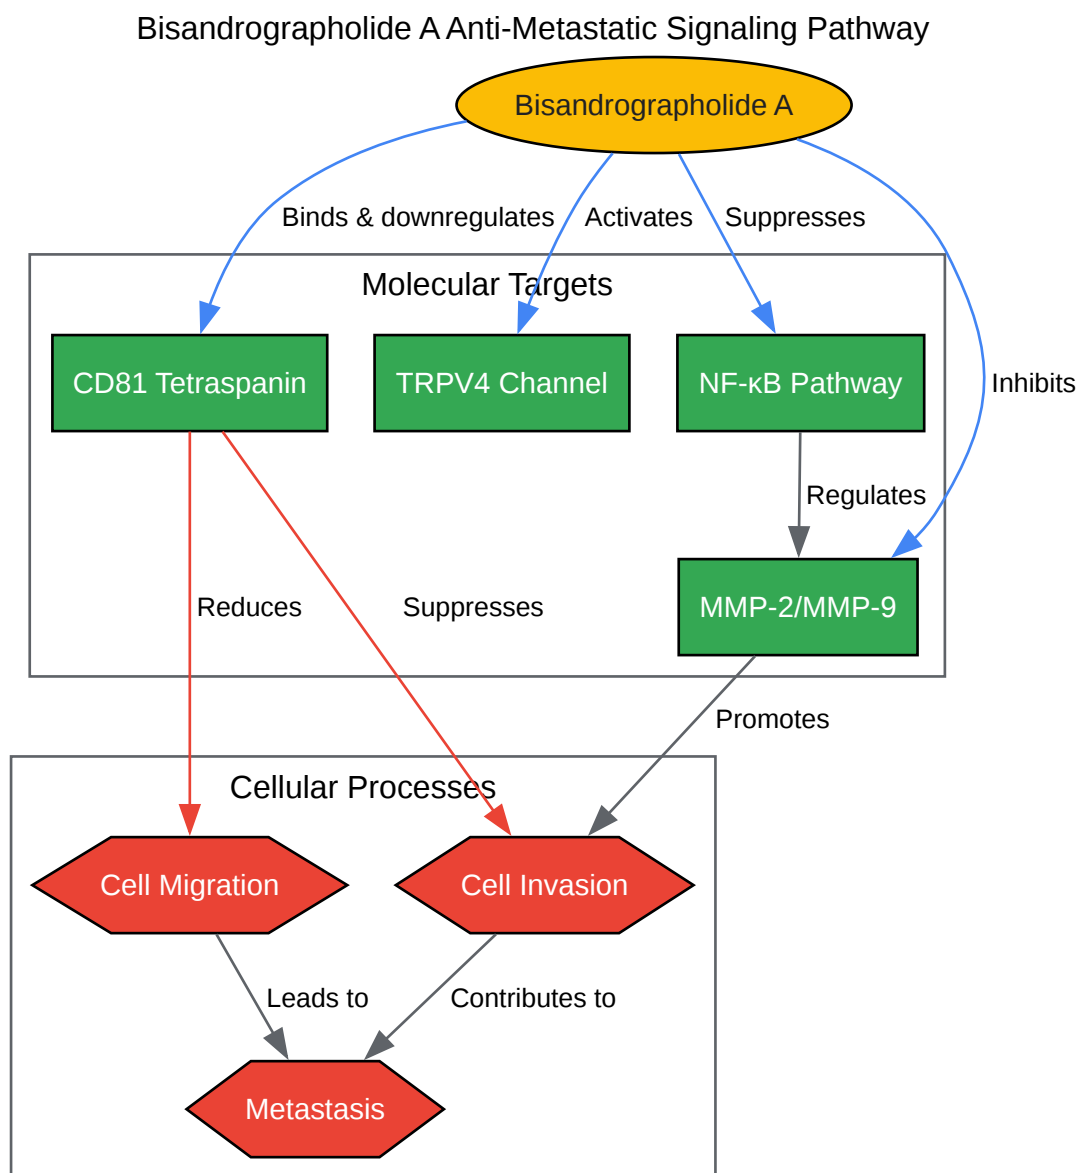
Bisandrographolide A Anti-Metastatic Signaling Pathway

Bisandrographolide A

Binds & downregulates

Activates

Suppresses

Inhibits

Molecular Targets

CD81 Tetraspanin

TRPV4 Channel

NF-κB Pathway

Regulates

MMP-2/MMP-9

Reduces

Suppresses

Promotes

Cellular Processes

Cell Migration

Cell Invasion

Leads to

Contributes to

Metastasis